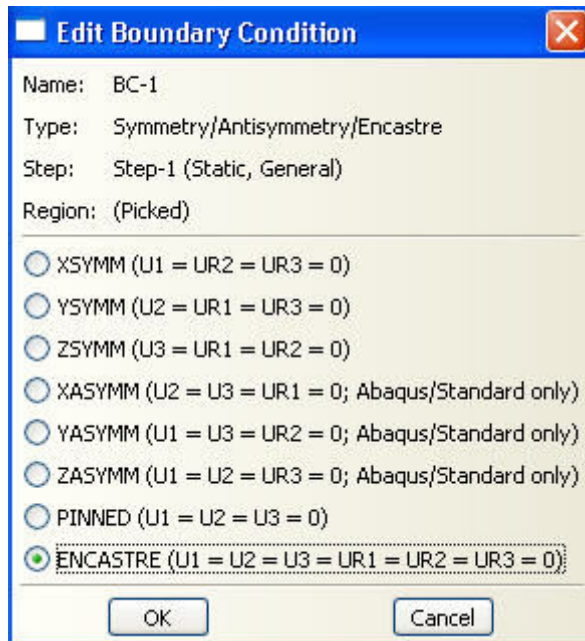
Edit Boundary Condition

Name: BC-1
Type: Symmetry/Antisymmetry/Encastre
Step: Step-1 (Static, General)
Region: (Picked)

XSYMM (U1 = UR2 = UR3 = 0)
YSYMM (U2 = UR1 = UR3 = 0)
ZSYMM (U3 = UR1 = UR2 = 0)
XASYMM (U2 = U3 = UR1 = 0; Abaqus/Standard only)
YASYMM (U1 = U3 = UR2 = 0; Abaqus/Standard only)
ZASYMM (U1 = U2 = UR3 = 0; Abaqus/Standard only)
PINNED (U1 = U2 = U3 = 0)
ENCASTRE (U1 = U2 = U3 = UR1 = UR2 = UR3 = 0)

OK Cancel